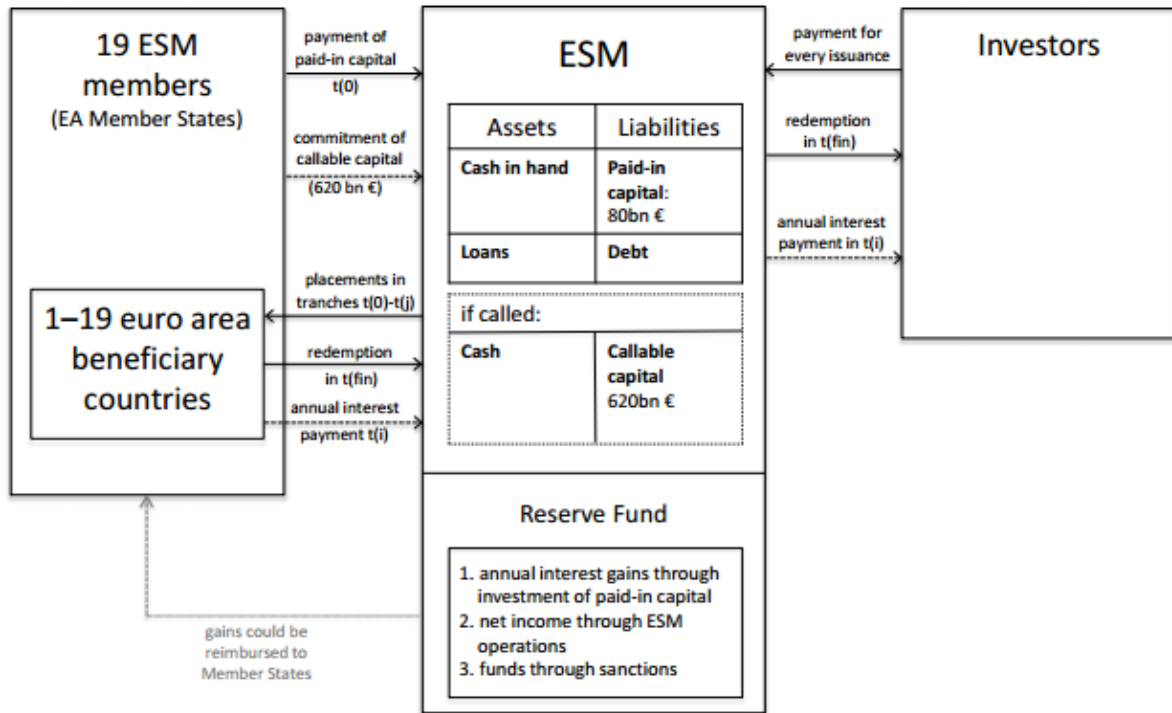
19 ESM members
(EA Member States)

payment of paid-in capital t(0)

commitment of callable capital (620 bn €)

placements in tranches t(0)-t(j)

1–19 euro area beneficiary countries

redemption in t(fin)

annual interest payment t(i)

ESM

| Assets | Liabilities |
|---|---|
| Cash in hand | Paid-in capital: 80bn € |
| Loans | Debt |

if called:

| Cash | Callable capital 620bn € |
|---|---|

payment for every issuance

Investors

redemption in t(fin)

annual interest payment in t(i)

Reserve Fund

1. annual interest gains through investment of paid-in capital
2. net income through ESM operations
3. funds through sanctions

gains could be reimbursed to Member States